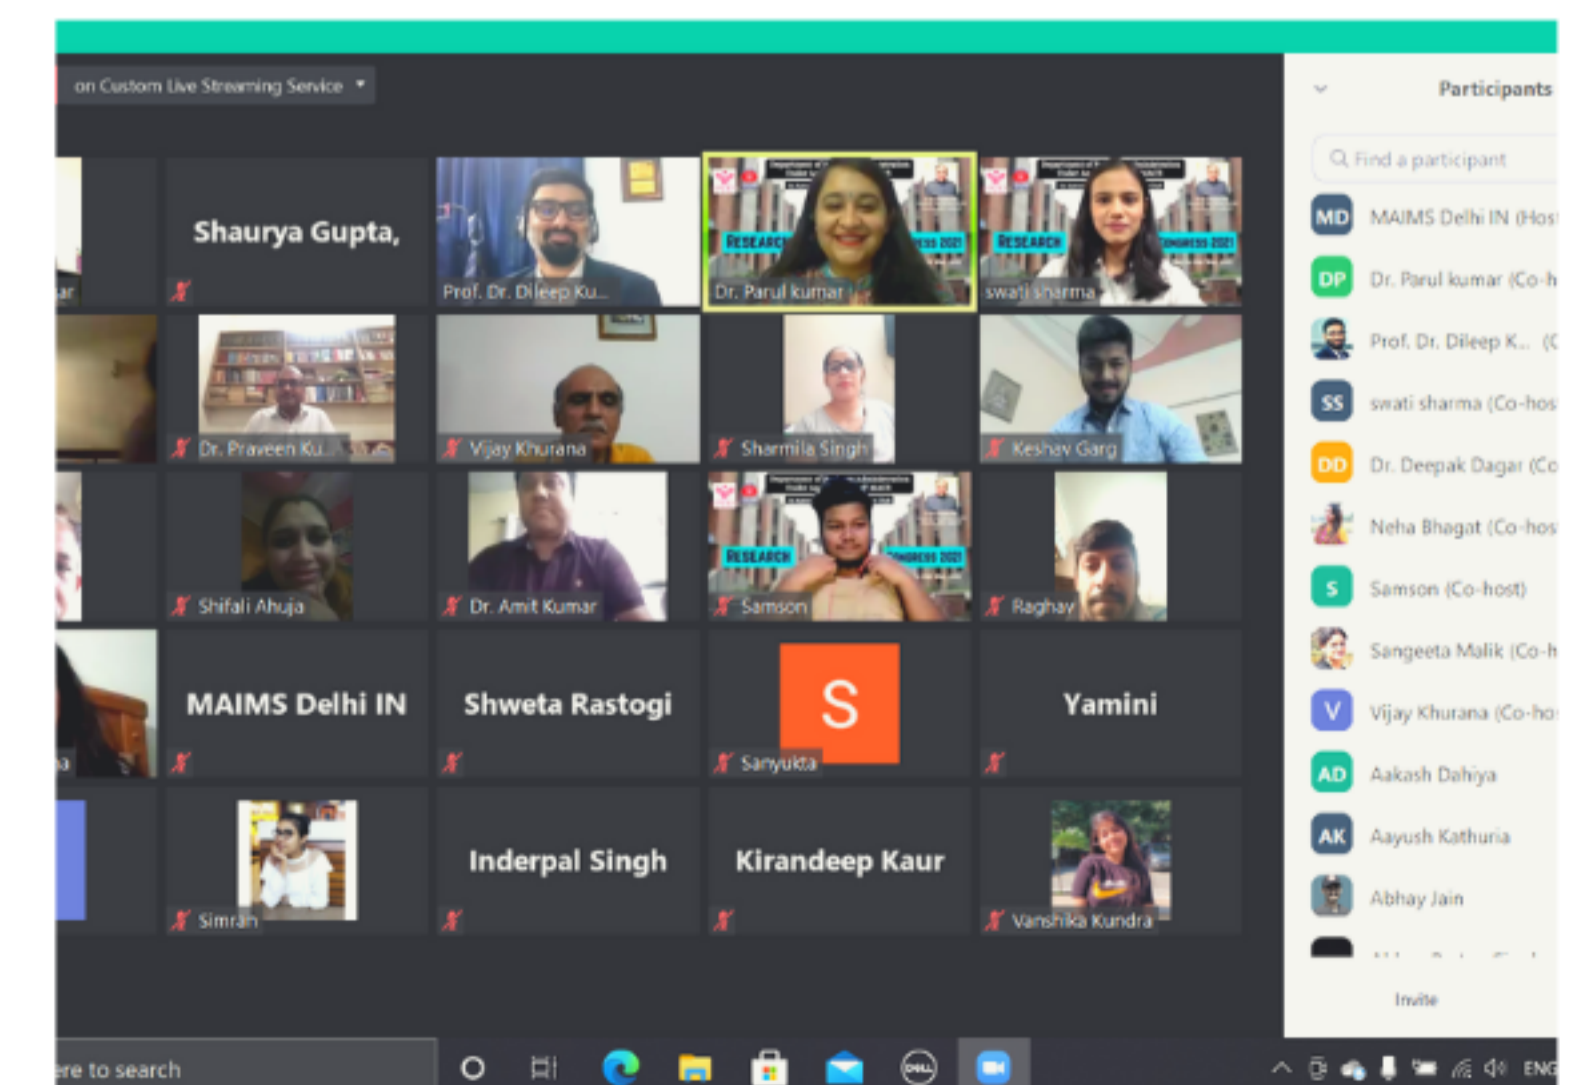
on Custom Live Streaming Service

Shaurya Gupta,

Prof. Dr. Dileep Ku...

Dr. Parul kumar

swati sharma

Dr. Praveen Ku...

Vijay Khurana

Sharmila Singh

Keshav Garg

Shifali Ahuja

Dr. Amit Kumar

Samson

Raghav

MAIMS Delhi IN

Shweta Rastogi

S

Sanyukta

Yamini

Simran

Inderpal Singh

Kirandeep Kaur

Vanshika Kundra

Participants

Find a participant

MD MAIMS Delhi IN (Host

DP Dr. Parul kumar (Co-h

Prof. Dr. Dileep K... (C

SS swati sharma (Co-hos

DD Dr. Deepak Dagar (Co

Neha Bhagat (Co-hos

S Samson (Co-host)

Sangeeta Malik (Co-h

V Vijay Khurana (Co-ho

AD Aakash Dahiya

AK Aayush Kathuria

Abhay Jain

Invite

ere to search

ENG